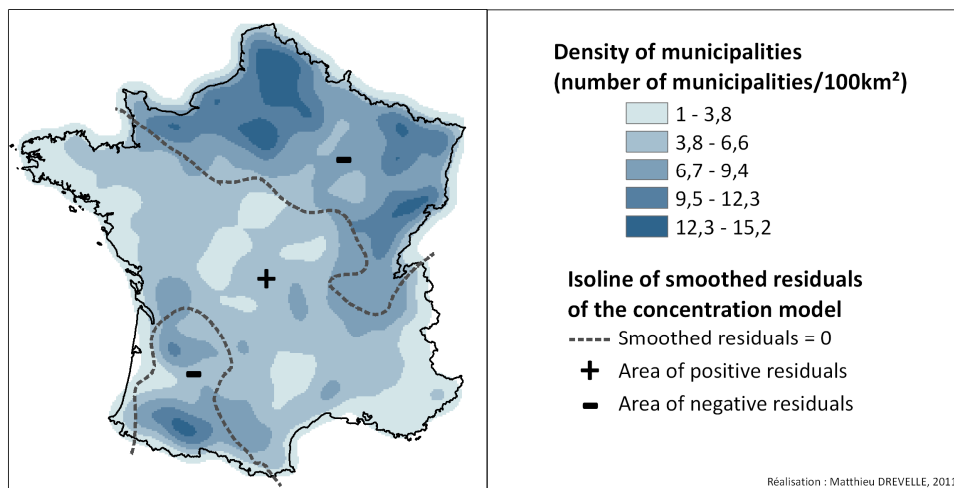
-
+
-

Density of municipalities
(number of municipalities/100km²)

1 - 3,8
3,8 - 6,6
6,7 - 9,4
9,5 - 12,3
12,3 - 15,2

Isoline of smoothed residuals of the concentration model

Smoothed residuals = 0
+ Area of positive residuals
- Area of negative residuals

Réalisation : Matthieu DREVELLE, 2011